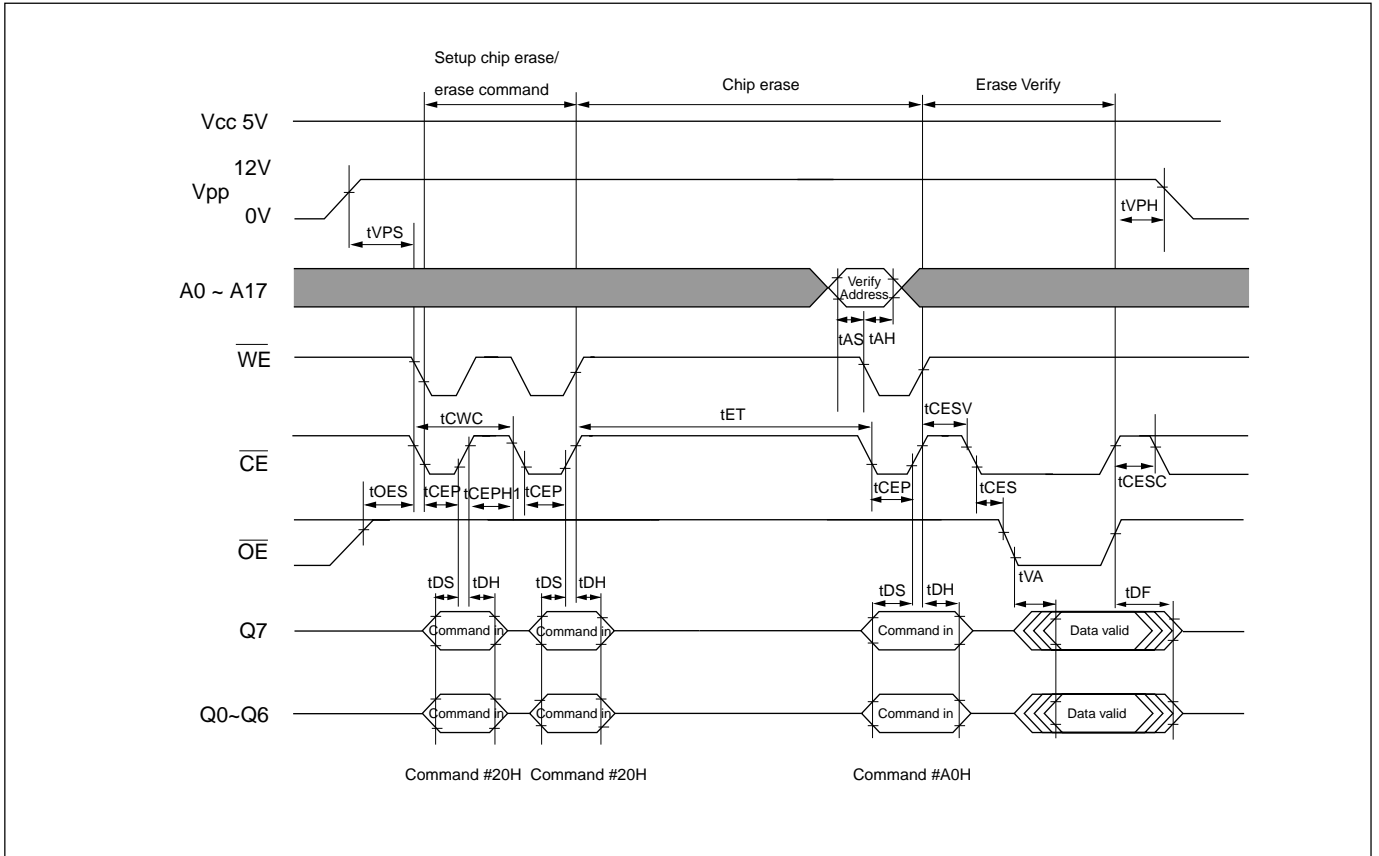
Setup chip erase/
erase command
Chip erase
Erase Verify

Vcc 5V

12V
Vpp
0V

tVPS
tVPH

A0 ~ A17
Verify Address

tAS tAH

$\overline{WE}$

tCWC
tET
tCESV

$\overline{CE}$

tOES
tCEP
tCEPH1
tCEP
tCEP
tCES
tCESC

$\overline{OE}$

tVA

tDS tDH
tDS tDH
tDS tDH
tDF

Q7
Command in
Command in
Command in
Data valid

Q0~Q6
Command in
Command in
Command in
Data valid

Command #20H Command #20H
Command #A0H